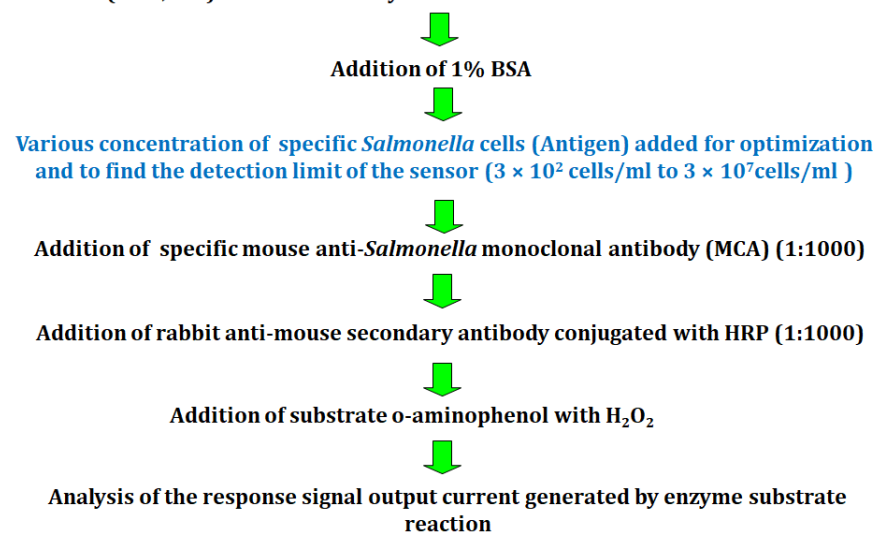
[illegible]

Addition of 1% BSA

Various concentration of specific *Salmonella* cells (Antigen) added for optimization and to find the detection limit of the sensor ($3 \times 10^2$ cells/ml to $3 \times 10^7$cells/ml )

Addition of specific mouse anti-*Salmonella* monoclonal antibody (MCA) (1:1000)

Addition of rabbit anti-mouse secondary antibody conjugated with HRP (1:1000)

Addition of substrate o-aminophenol with $H_2O_2$

Analysis of the response signal output current generated by enzyme substrate reaction